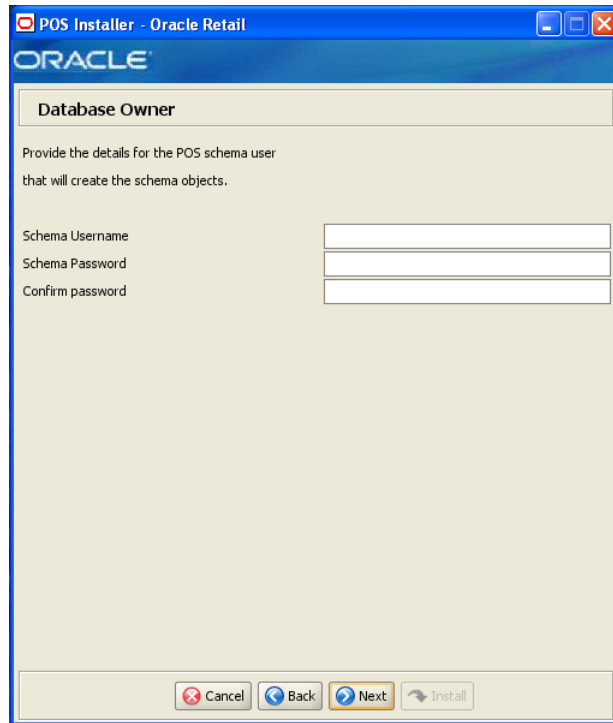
POS Installer - Oracle Retail

ORACLE

Database Owner

Provide the details for the POS schema user

that will create the schema objects.

Schema Username

Schema Password

Confirm password

Cancel Back Next Install